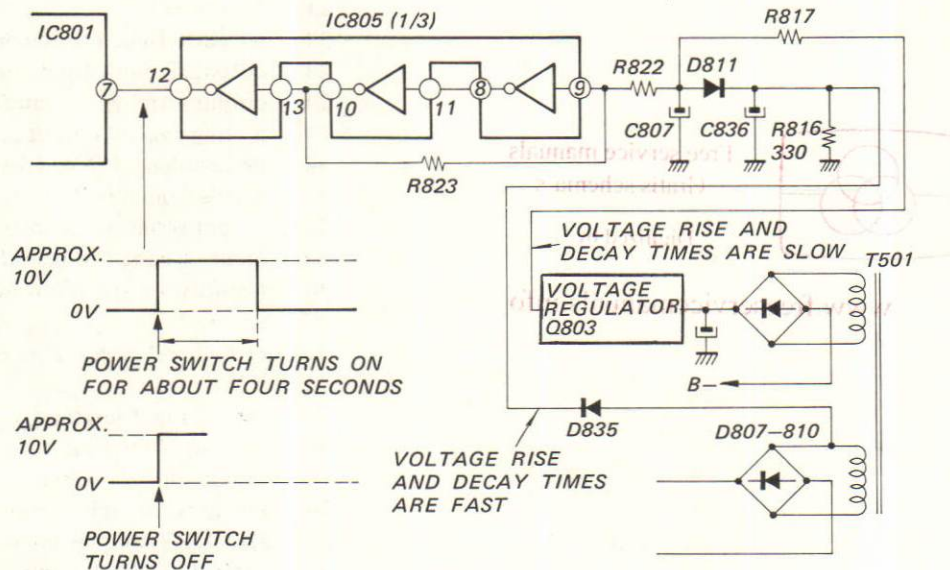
IC801

7

IC805 (1/3)

12

13

10

11

8

9

R817

R822

D811

C807

C836

R816
330

R823

Free service manuals
Gratis schema's

VOLTAGE RISE AND DECAY TIMES ARE SLOW

T501

VOLTAGE REGULATOR Q803

www.freeservicemanuals.info

B−

APPROX. 10V

0V

POWER SWITCH TURNS ON FOR ABOUT FOUR SECONDS

APPROX. 10V

0V

POWER SWITCH TURNS OFF

D835

D807−810

VOLTAGE RISE AND DECAY TIMES ARE FAST